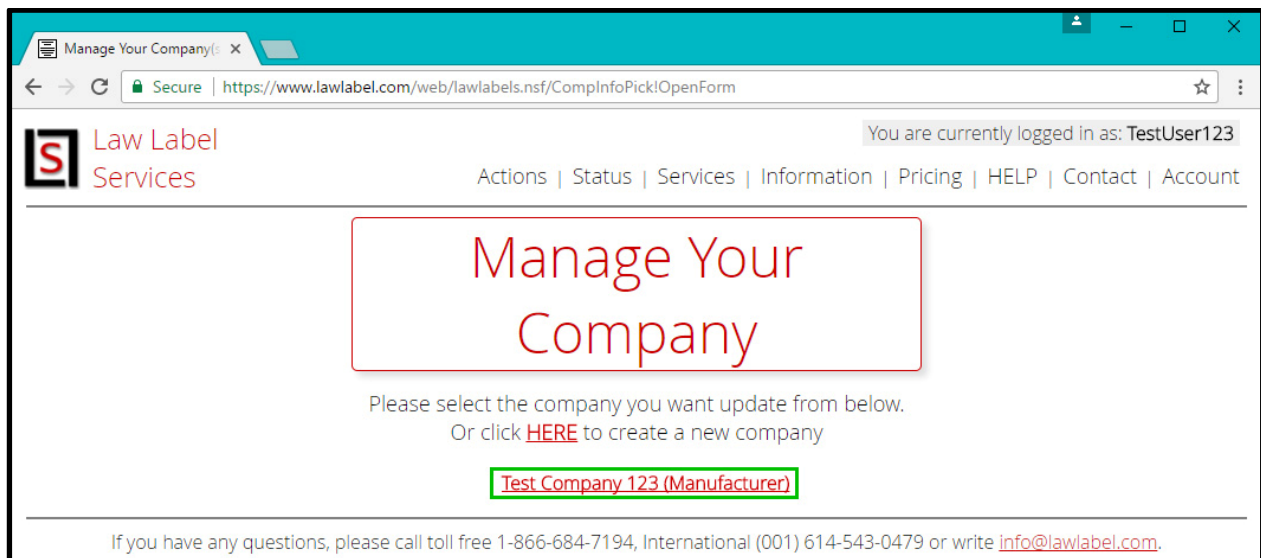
Manage Your Company(s ×

Secure | https://www.lawlabel.com/web/lawlabels.nsf/CompInfoPick!OpenForm

S

Law Label Services

You are currently logged in as: TestUser123

Actions | Status | Services | Information | Pricing | HELP | Contact | Account

Manage Your Company

Please select the company you want update from below.
Or click HERE to create a new company

Test Company 123 (Manufacturer)

If you have any questions, please call toll free 1-866-684-7194, International (001) 614-543-0479 or write info@lawlabel.com.